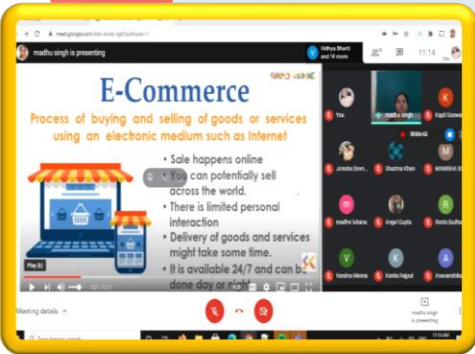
meet.google.com

madhu singh is presenting

Vidhya Bharti and 14 more

11:14

E-Commerce

Process of buying and selling of goods or services using an electronic medium such as internet

• Sale happens online
• You can potentially sell across the world.
• There is limited personal interaction
• Delivery of goods and services might take some time.
• It is available 24/7 and can be done day or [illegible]

You

madhu singh

Kapil Goswami

Jonisha Devn...

Shadma Khan

MANISHA S...

madhvi luhana

Angel Gupta

Rocky Sudhan

Vandna Meena

Kavita Rajput

Anavanshika

Meeting details

madhu singh is presenting